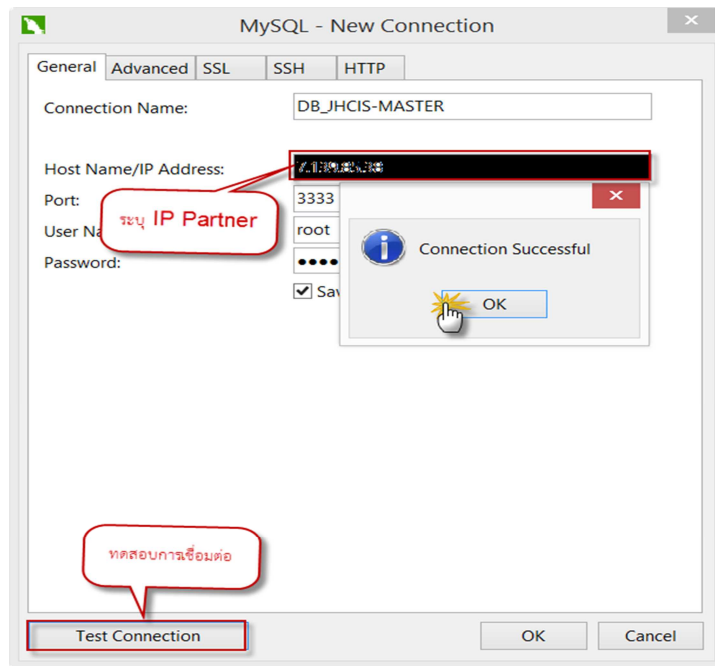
MySQL - New Connection

General | Advanced | SSL | SSH | HTTP

Connection Name: DB_JHCIS-MASTER

Host Name/IP Address: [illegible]

Port: 3333

User Na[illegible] root

Password: ••••

Sav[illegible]

ระบุ IP Partner

Connection Successful

OK

ทดสอบการเชื่อมต่อ

Test Connection

OK

Cancel